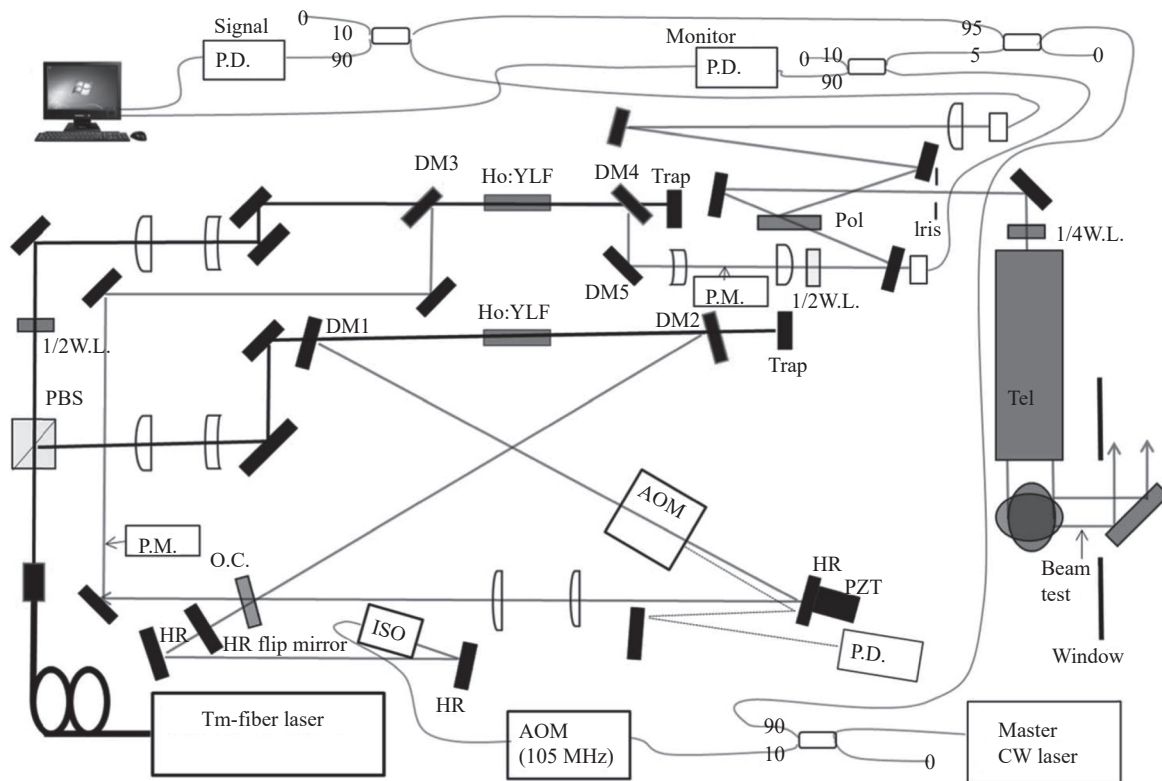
Signal
P.D.
0
10
90
Monitor
P.D.
0 10
90
95
5
0
DM3
Ho:YLF
DM4
Trap
Pol
Iris
1/4W.L.
DM5
P.M.
1/2W.L.
1/2W.L.
DM1
Ho:YLF
DM2
Trap
PBS
Tel
AOM
P.M.
O.C.
HR
PZT
Beam test
HR
HR flip mirror
ISO
P.D.
HR
Window
Tm-fiber laser
AOM
(105 MHz)
90
10
0
Master
CW laser